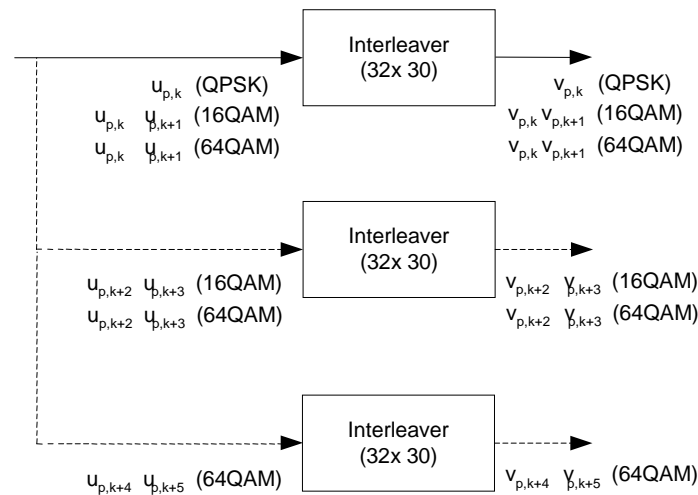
Interleaver (32x 30)

$u_{p,k}$ (QPSK)
$u_{p,k}$ $u_{p,k+1}$ (16QAM)
$u_{p,k}$ $u_{p,k+1}$ (64QAM)

$v_{p,k}$ (QPSK)
$v_{p,k}$ $v_{p,k+1}$ (16QAM)
$v_{p,k}$ $v_{p,k+1}$ (64QAM)

Interleaver (32x 30)

$u_{p,k+2}$ $u_{p,k+3}$ (16QAM)
$u_{p,k+2}$ $u_{p,k+3}$ (64QAM)

$v_{p,k+2}$ $v_{p,k+3}$ (16QAM)
$v_{p,k+2}$ $v_{p,k+3}$ (64QAM)

Interleaver (32x 30)

$u_{p,k+4}$ $u_{p,k+5}$ (64QAM)

$v_{p,k+4}$ $v_{p,k+5}$ (64QAM)